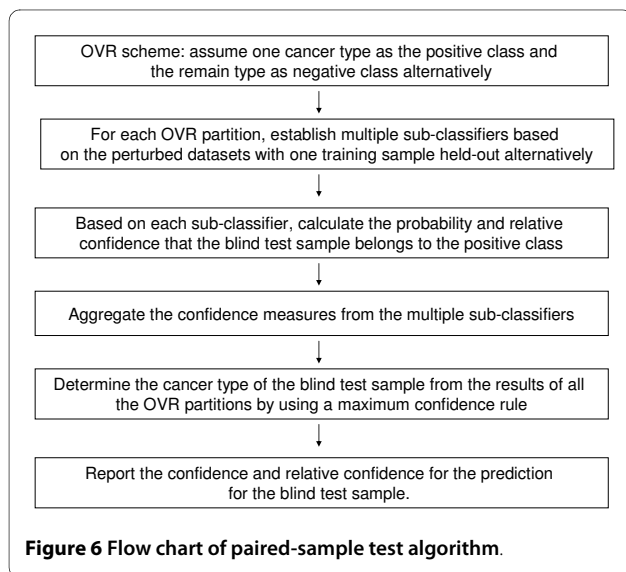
OVR scheme: assume one cancer type as the positive class and the remain type as negative class alternatively

For each OVR partition, establish multiple sub-classifiers based on the perturbed datasets with one training sample held-out alternatively

Based on each sub-classifier, calculate the probability and relative confidence that the blind test sample belongs to the positive class

Aggregate the confidence measures from the multiple sub-classifiers

Determine the cancer type of the blind test sample from the results of all the OVR partitions by using a maximum confidence rule

Report the confidence and relative confidence for the prediction for the blind test sample.

Figure 6 Flow chart of paired-sample test algorithm.